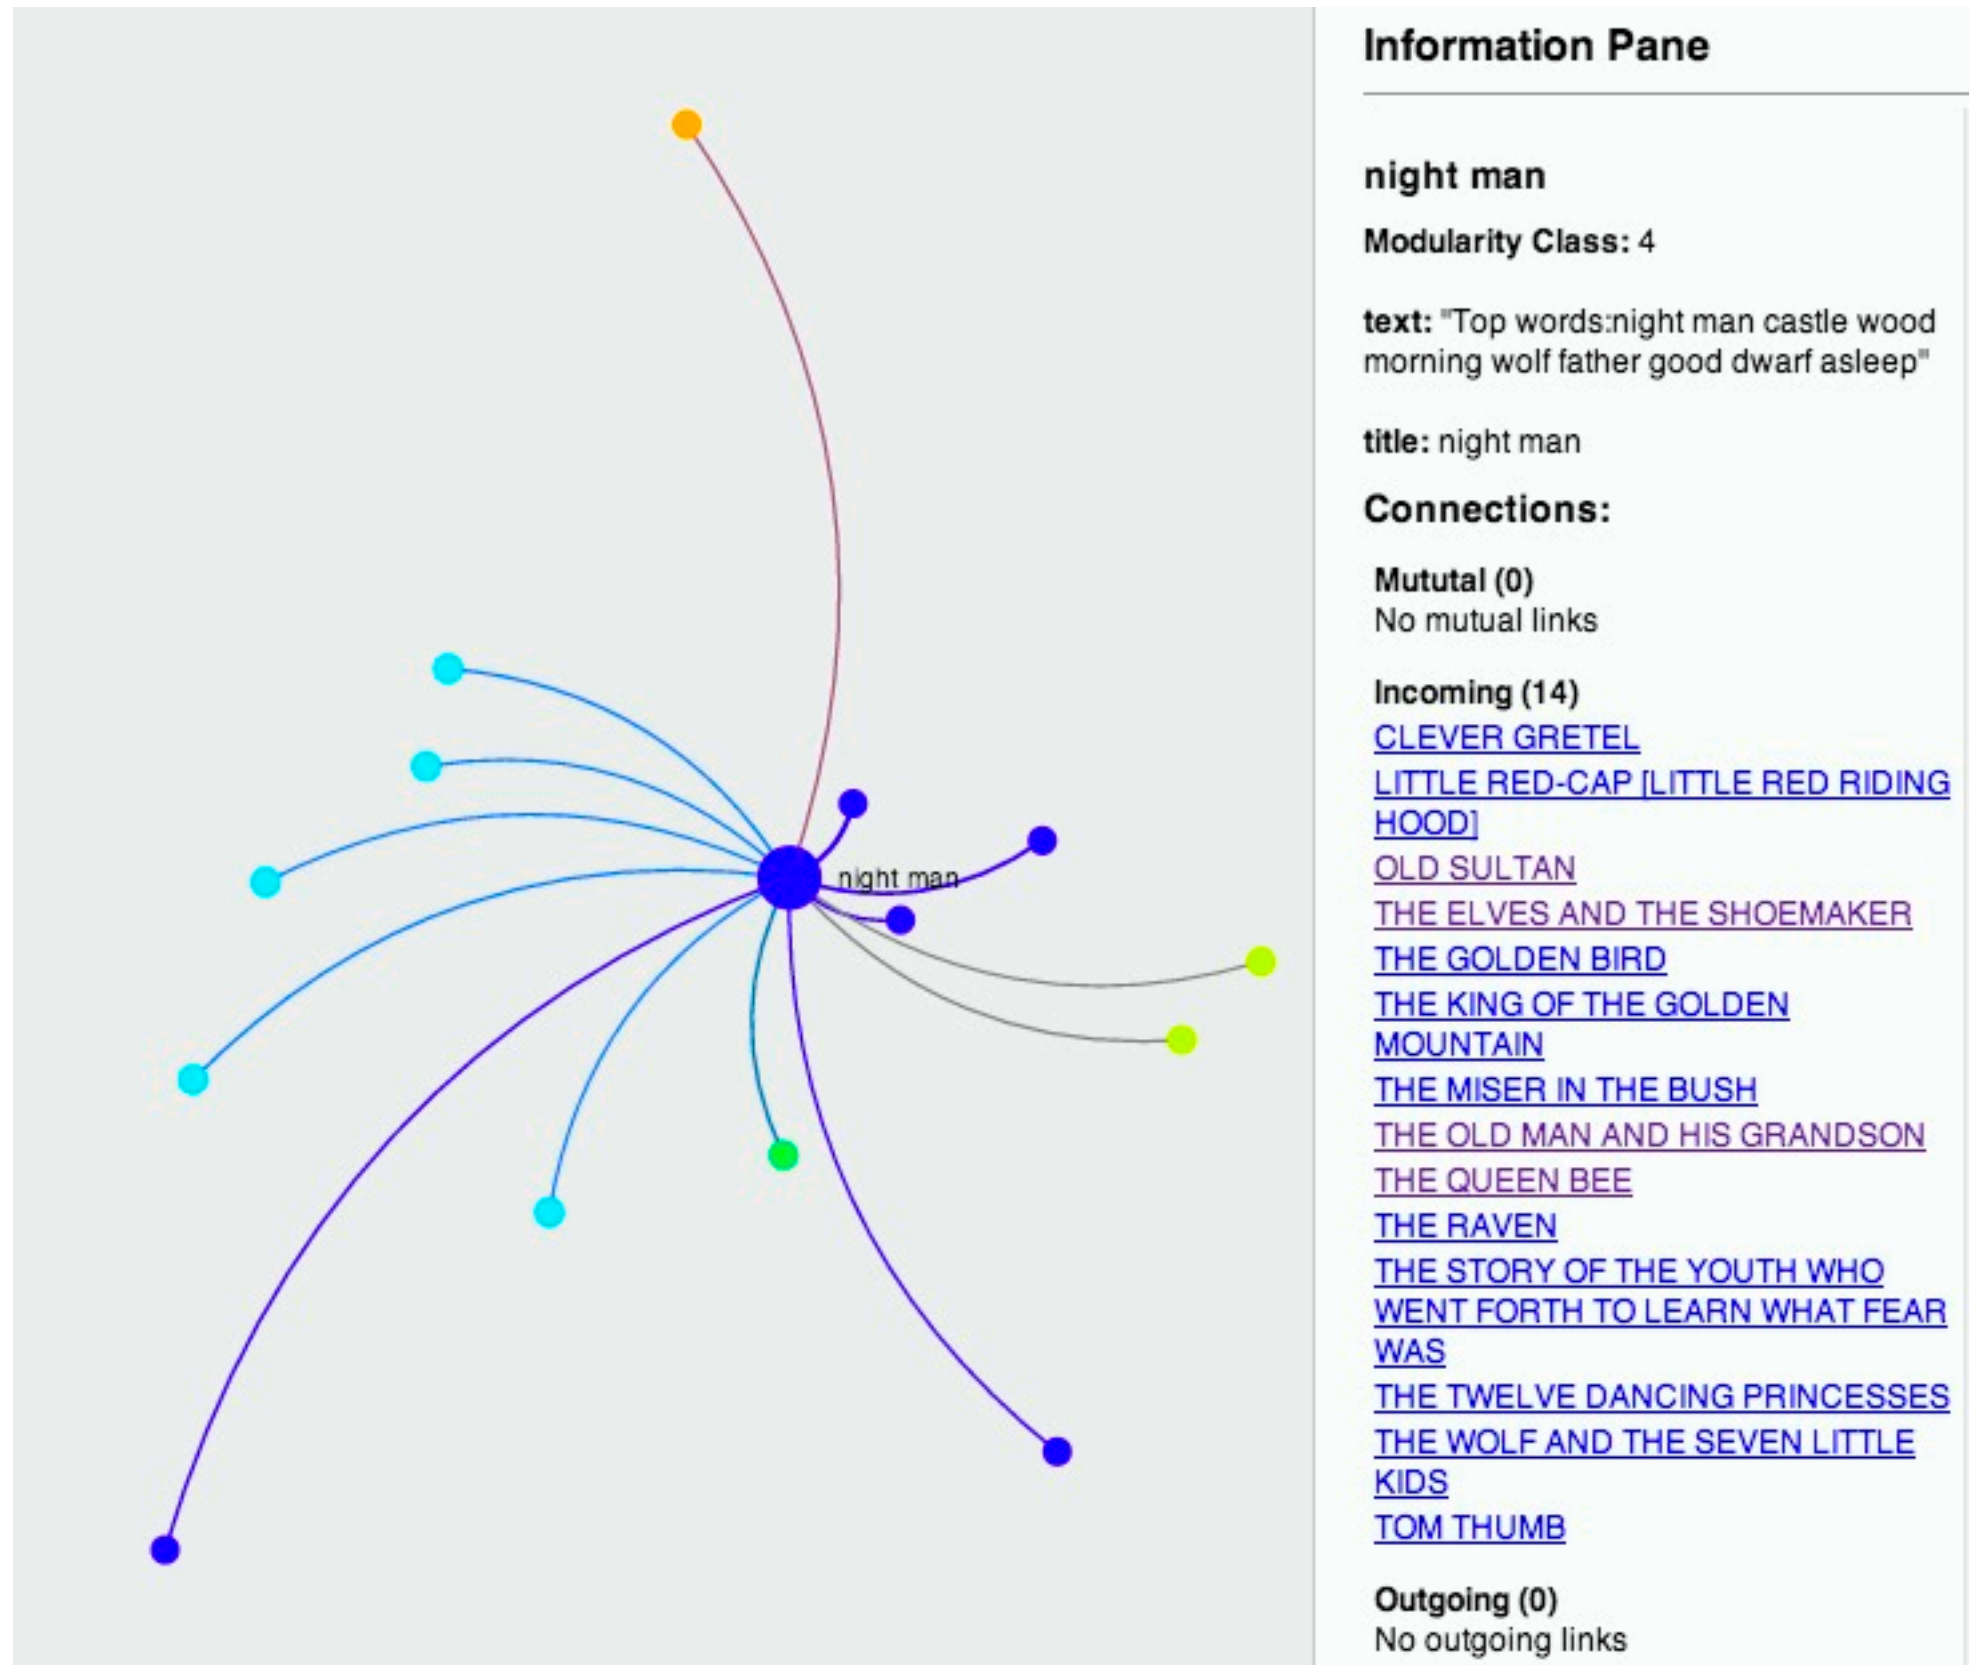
night man

Information Pane

night man

Modularity Class: 4

text: "Top words:night man castle wood morning wolf father good dwarf asleep"

title: night man

Connections:

Mututal (0)
No mutual links

Incoming (14)
CLEVER GRETEL
LITTLE RED-CAP [LITTLE RED RIDING HOOD]
OLD SULTAN
THE ELVES AND THE SHOEMAKER
THE GOLDEN BIRD
THE KING OF THE GOLDEN MOUNTAIN
THE MISER IN THE BUSH
THE OLD MAN AND HIS GRANDSON
THE QUEEN BEE
THE RAVEN
THE STORY OF THE YOUTH WHO WENT FORTH TO LEARN WHAT FEAR WAS
THE TWELVE DANCING PRINCESSES
THE WOLF AND THE SEVEN LITTLE KIDS
TOM THUMB

Outgoing (0)
No outgoing links